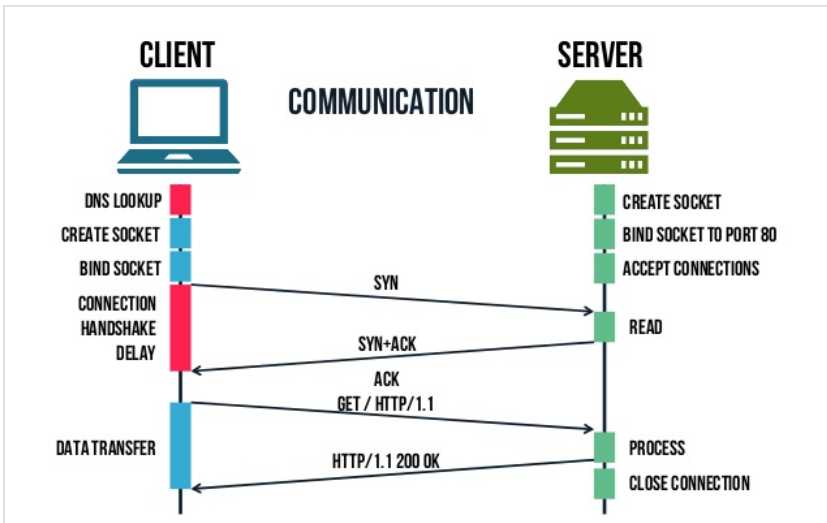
CLIENT

COMMUNICATION

SERVER

DNS LOOKUP

CREATE SOCKET

BIND SOCKET

CONNECTION HANDSHAKE DELAY

DATA TRANSFER

CREATE SOCKET

BIND SOCKET TO PORT 80

ACCEPT CONNECTIONS

SYN

READ

SYN+ACK

ACK

GET / HTTP/1.1

PROCESS

HTTP/1.1 200 OK

CLOSE CONNECTION